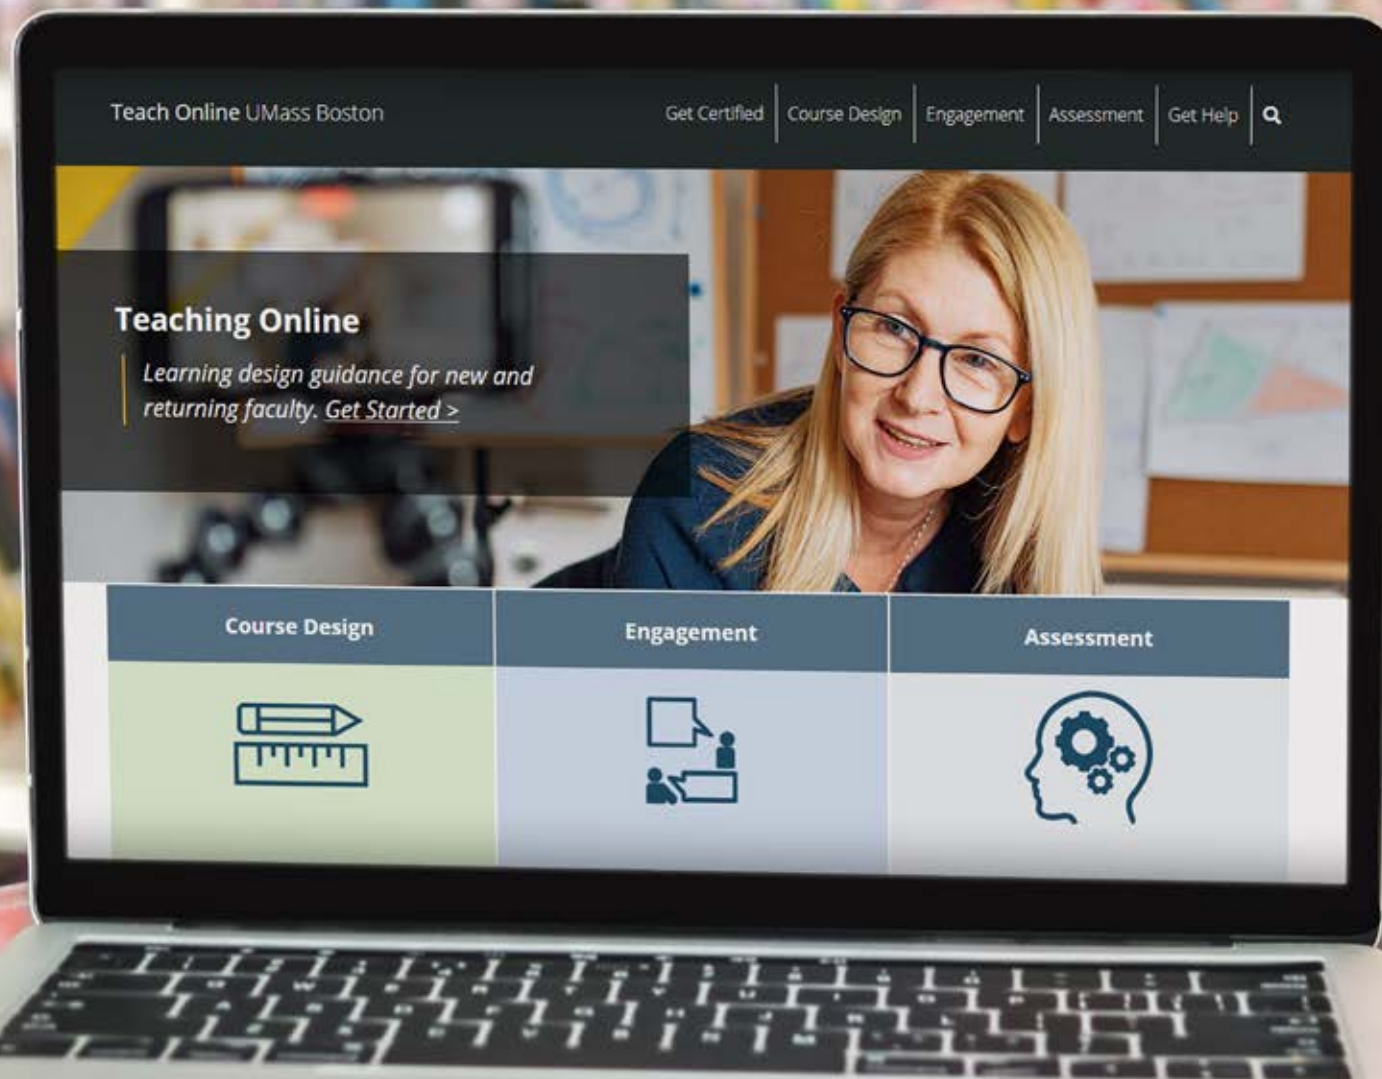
Teach Online UMass Boston

Get Certified | Course Design | Engagement | Assessment | Get Help

Teaching Online

Learning design guidance for new and returning faculty. Get Started >

Course Design

Engagement

Assessment